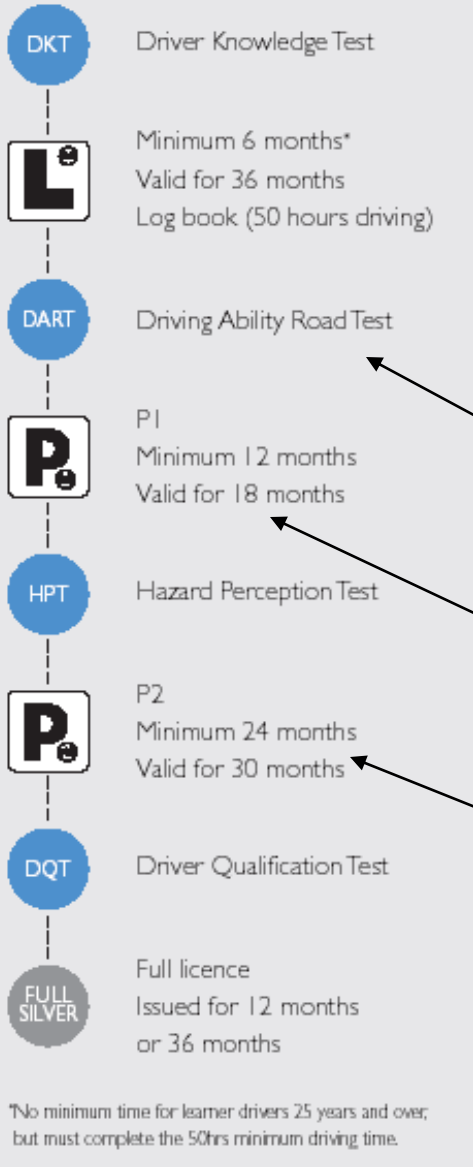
DKT

Driver Knowledge Test

L

Minimum 6 months*
Valid for 36 months
Log book (50 hours driving)

DART

Driving Ability Road Test

P

P1
Minimum 12 months
Valid for 18 months

HPT

Hazard Perception Test

P

P2
Minimum 24 months
Valid for 30 months

DQT

Driver Qualification Test

FULL SILVER

Full licence
Issued for 12 months
or 36 months

*No minimum time for learner drivers 25 years and over, but must complete the 50hrs minimum driving time.